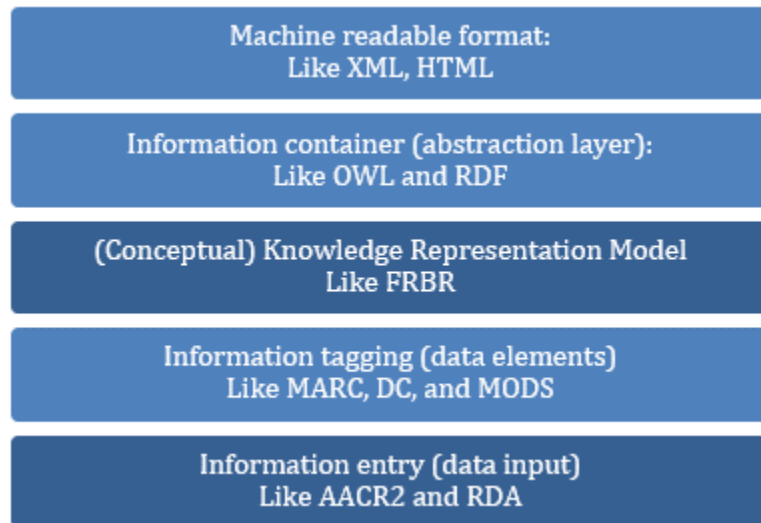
Machine readable format:
Like XML, HTML

Information container (abstraction layer):
Like OWL and RDF

(Conceptual) Knowledge Representation Model
Like FRBR

Information tagging (data elements)
Like MARC, DC, and MODS

Information entry (data input)
Like AACR2 and RDA